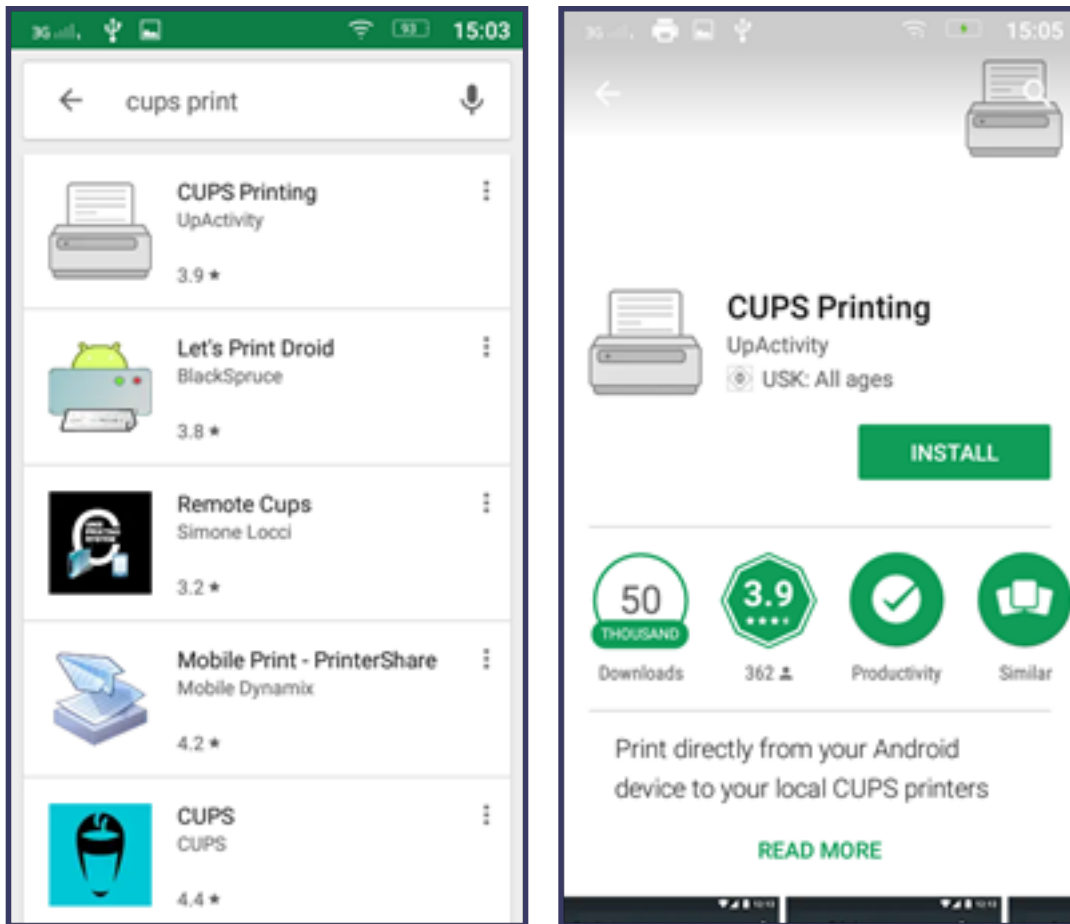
3G 93 15:03

cups print

CUPS Printing
UpActivity
3.9 ★

Let's Print Droid
BlackSpruce
3.8 ★

Remote Cups
Simone Locci
3.2 ★

Mobile Print - PrinterShare
Mobile Dynamix
4.2 ★

CUPS
CUPS
4.4 ★

3G 15:05

CUPS Printing
UpActivity
USK: All ages

INSTALL

50 THOUSAND
Downloads

3.9 ★★★★
362

Productivity

Similar

Print directly from your Android device to your local CUPS printers

READ MORE